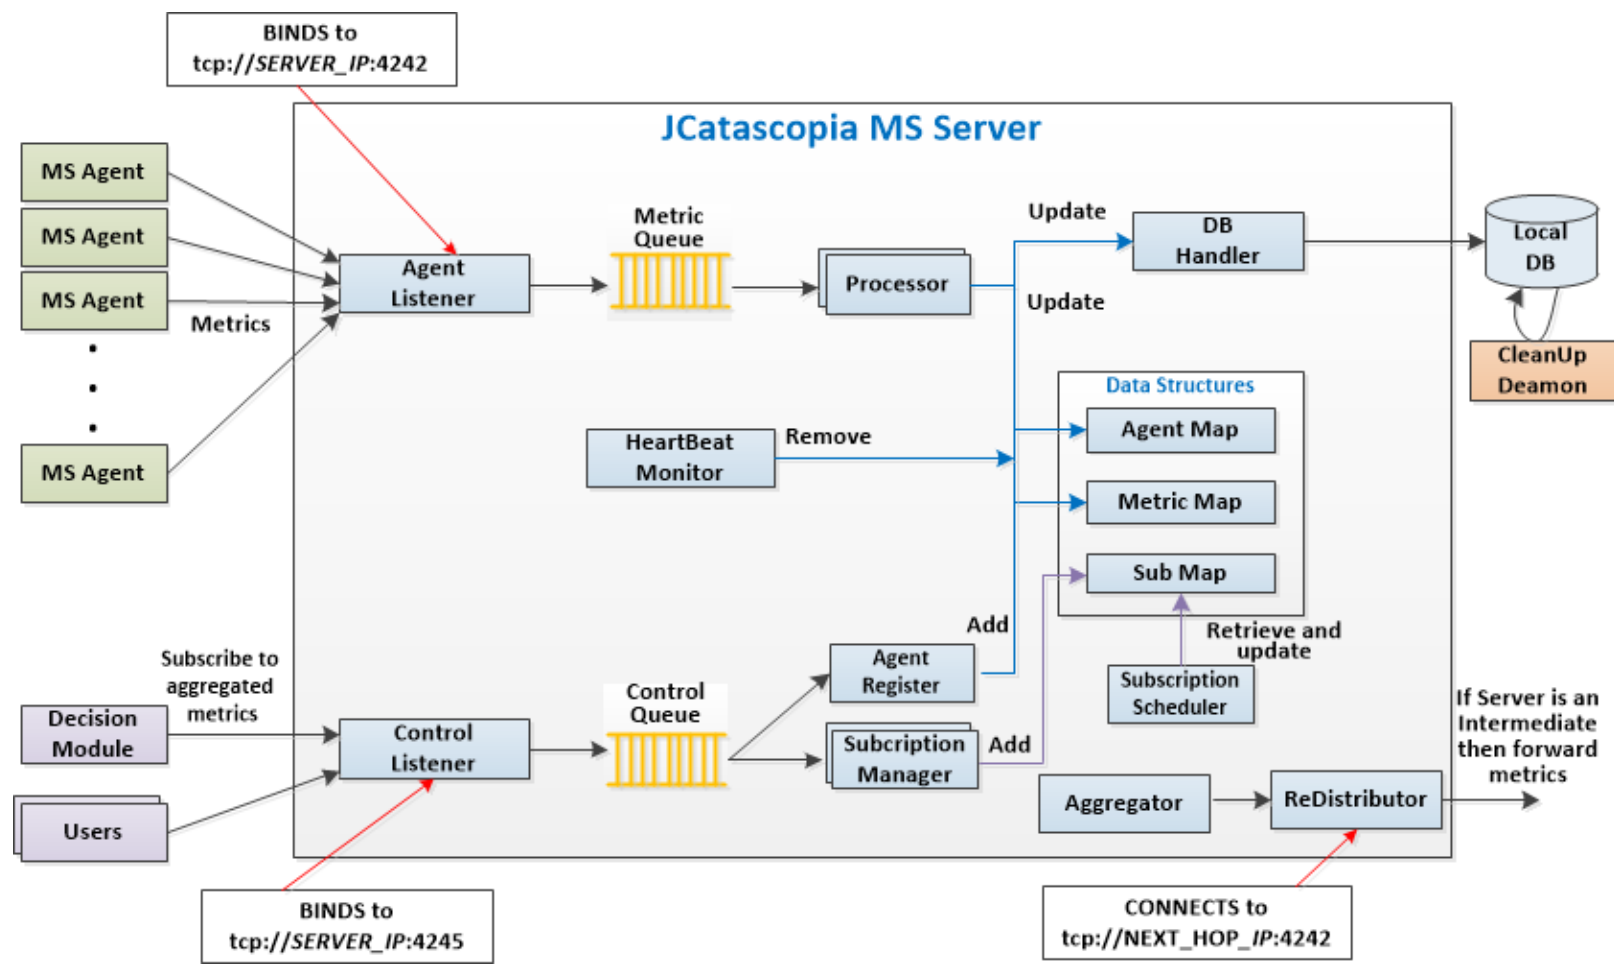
BINDS to
tcp://SERVER_IP:4242

JCatascopia MS Server

MS Agent
MS Agent
MS Agent
Metrics
•
•
•
MS Agent

Agent Listener
Metric Queue
Processor
Update
DB Handler
Update
Local DB
CleanUp Deamon

Data Structures
Agent Map
HeartBeat Monitor
Remove
Metric Map
Sub Map

Add
Retrieve and update
Agent Register
Subscription Scheduler

Subscribe to aggregated metrics
Decision Module
Control Listener
Control Queue
Subcription Manager
Add
Users
Aggregator
ReDistributor
If Server is an Intermediate then forward metrics

BINDS to
tcp://SERVER_IP:4245

CONNECTS to
tcp://NEXT_HOP_IP:4242